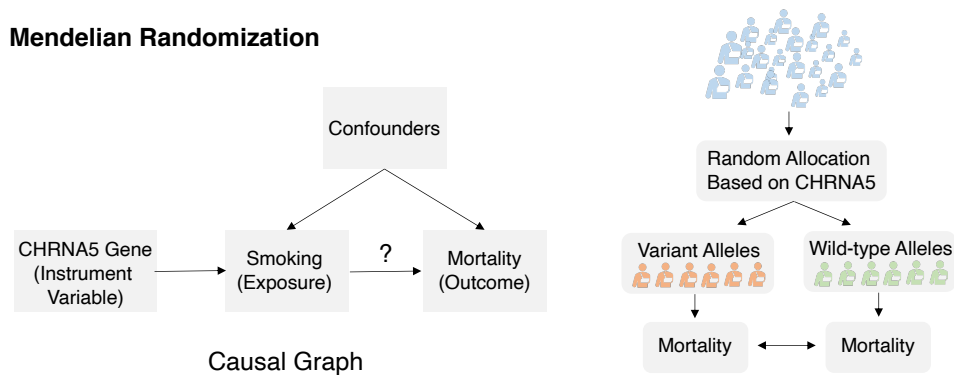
Mendelian Randomization

Confounders

CHRNA5 Gene (Instrument Variable)

Smoking (Exposure)

?

Mortality (Outcome)

Causal Graph

Random Allocation Based on CHRNA5

Variant Alleles

Wild-type Alleles

Mortality

Mortality